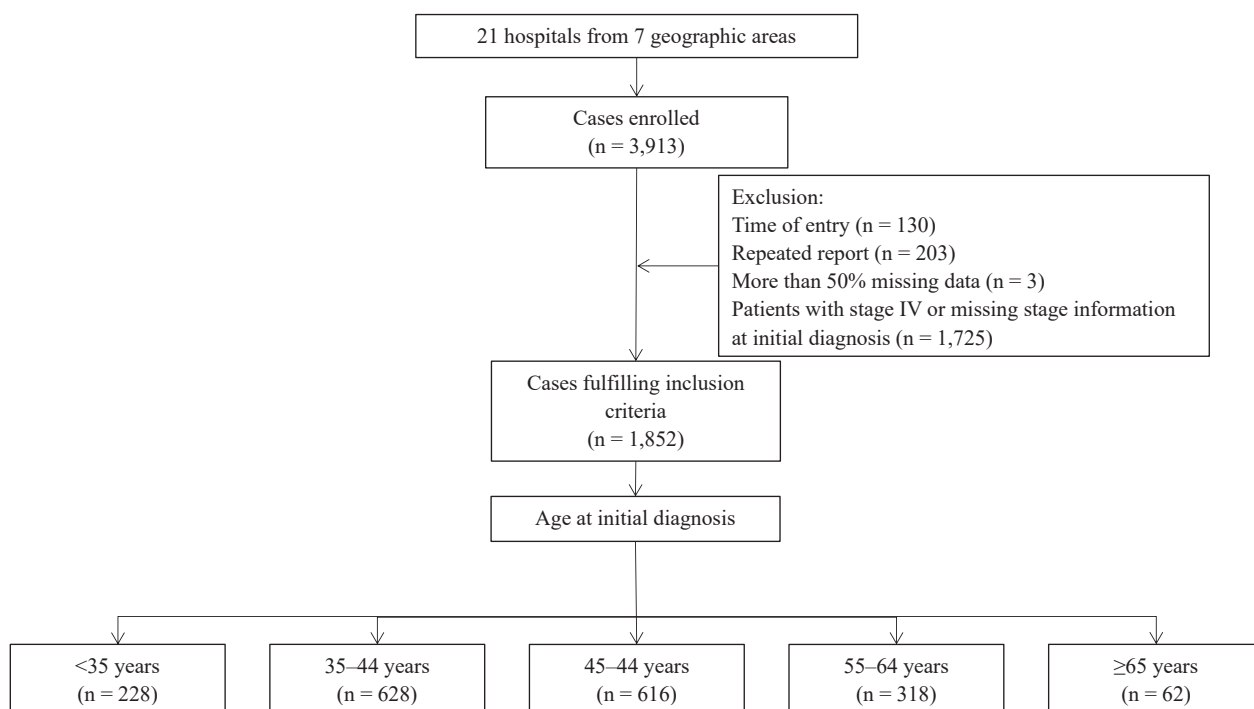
21 hospitals from 7 geographic areas

Cases enrolled
(n = 3,913)

Exclusion:
Time of entry (n = 130)
Repeated report (n = 203)
More than 50% missing data (n = 3)
Patients with stage IV or missing stage information at initial diagnosis (n = 1,725)

Cases fulfilling inclusion criteria
(n = 1,852)

Age at initial diagnosis

<35 years
(n = 228)

35–44 years
(n = 628)

45–44 years
(n = 616)

55–64 years
(n = 318)

≥65 years
(n = 62)